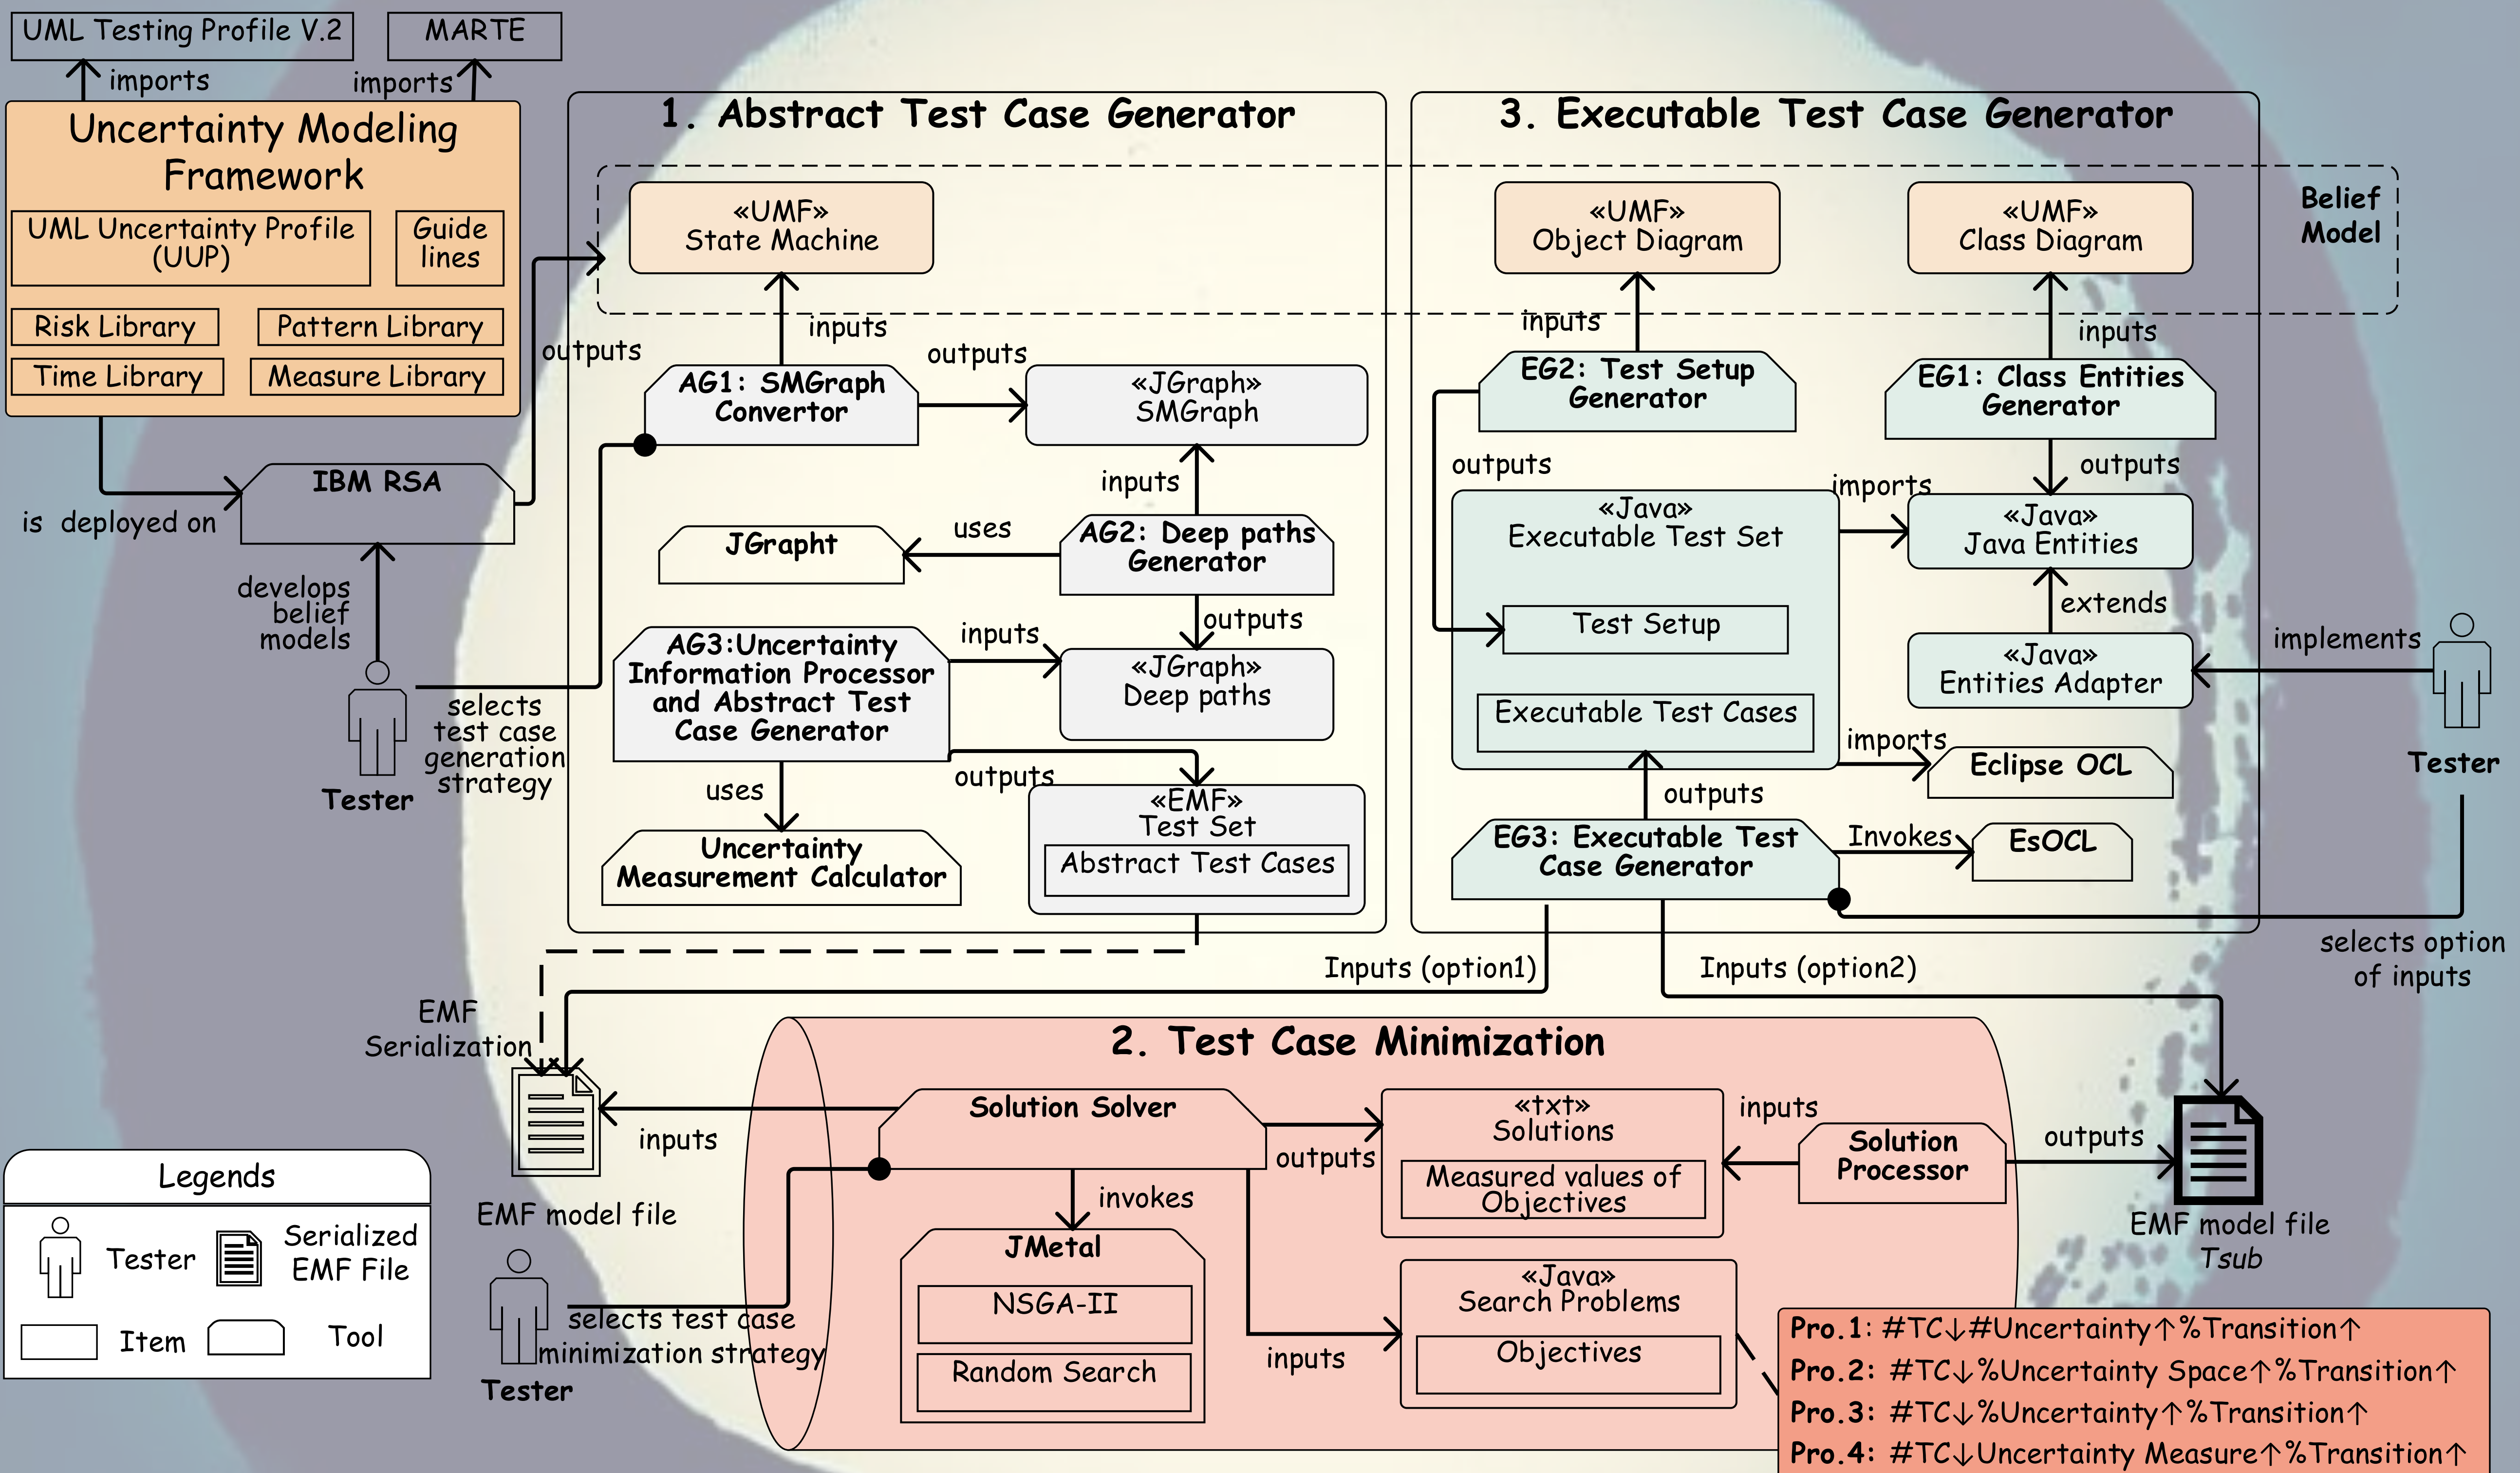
UML Testing Profile V.2

MARTE

imports

imports

Uncertainty Modeling Framework

UML Uncertainty Profile (UUP)

Guide lines

Risk Library

Pattern Library

Time Library

Measure Library

is deployed on

IBM RSA

outputs

develops belief models

Tester

selects test case generation strategy

1. Abstract Test Case Generator

«UMF» State Machine

inputs

AG1: SMGraph Convertor

outputs

«JGraph» SMGraph

inputs

JGrapht

uses

AG2: Deep paths Generator

outputs

AG3:Uncertainty Information Processor and Abstract Test Case Generator

inputs

«JGraph» Deep paths

uses

outputs

Uncertainty Measurement Calculator

«EMF» Test Set

Abstract Test Cases

3. Executable Test Case Generator

«UMF» Object Diagram

«UMF» Class Diagram

Belief Model

inputs

inputs

EG2: Test Setup Generator

EG1: Class Entities Generator

outputs

imports

outputs

«Java» Executable Test Set

«Java» Java Entities

extends

Test Setup

implements

«Java» Entities Adapter

Executable Test Cases

imports

Eclipse OCL

Tester

outputs

EG3: Executable Test Case Generator

Invokes

EsOCL

selects option of inputs

Inputs (option1)

Inputs (option2)

EMF Serialization

2. Test Case Minimization

Solution Solver

«txt» Solutions

Measured values of Objectives

inputs

Solution Processor

outputs

inputs

outputs

EMF model file

invokes

JMetal

NSGA-II

Random Search

«Java» Search Problems

Objectives

inputs

EMF model file Tsub

Tester

selects test case minimization strategy

Legends

Tester

Serialized EMF File

Item

Tool

Pro.1: #TC↓#Uncertainty↑%Transition↑

Pro.2: #TC↓%Uncertainty Space↑%Transition↑

Pro.3: #TC↓%Uncertainty↑%Transition↑

Pro.4: #TC↓Uncertainty Measure↑%Transition↑